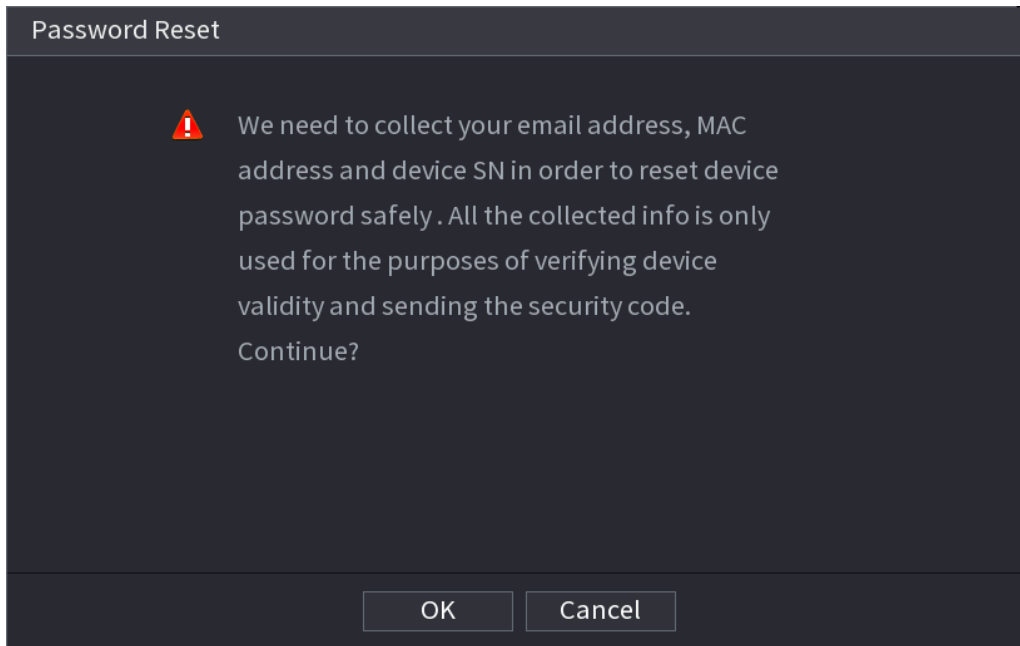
Password Reset

We need to collect your email address, MAC address and device SN in order to reset device password safely . All the collected info is only used for the purposes of verifying device validity and sending the security code. Continue?

OK
Cancel